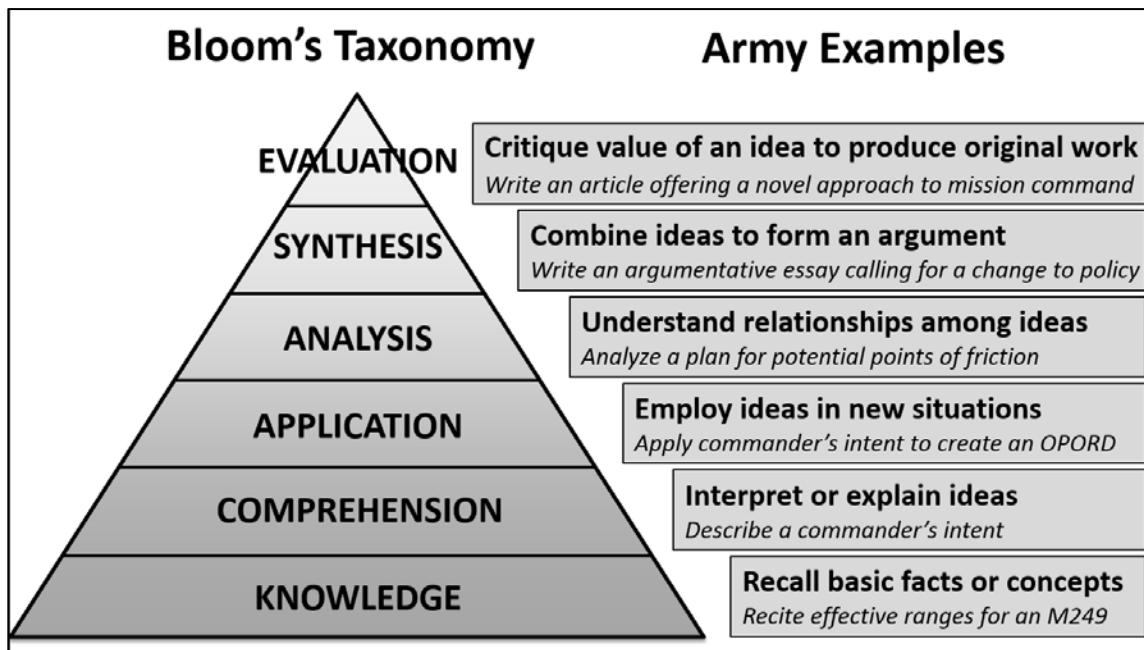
Bloom's Taxonomy

Army Examples

EVALUATION

Critique value of an idea to produce original work
Write an article offering a novel approach to mission command

SYNTHESIS

Combine ideas to form an argument
Write an argumentative essay calling for a change to policy

ANALYSIS

Understand relationships among ideas
Analyze a plan for potential points of friction

APPLICATION

Employ ideas in new situations
Apply commander's intent to create an OPORD

COMPREHENSION

Interpret or explain ideas
Describe a commander's intent

KNOWLEDGE

Recall basic facts or concepts
Recite effective ranges for an M249